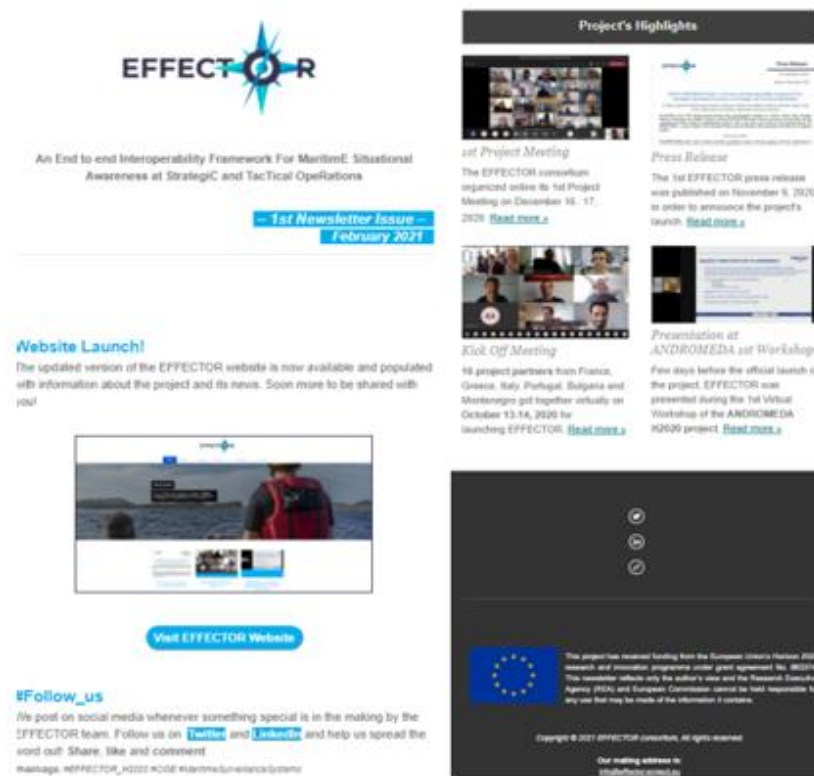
EFFECTOR

An End to end Interoperability Framework For MaritimE Situational Awareness at StrategiC and TacTical OpeRations

– 1st Newsletter Issue –
February 2021

Website Launch!
The updated version of the EFFECTOR website is now available and populated with information about the project and its news. Soon more to be shared with you!

Visit EFFECTOR Website

#Follow_us
We post on social media whenever something special is in the making by the EFFECTOR team. Follow us on Twitter and LinkedIn and help us spread the word out! Share, like and comment
#hashtags: #EFFECTOR_H2020 #CISE #MaritimeSurveillanceSystems

Project's Highlights

1st Project Meeting
The EFFECTOR consortium organized online its 1st Project Meeting on December 16 - 17, 2020. Read more »

Press Release
The 1st EFFECTOR press release was published on November 9, 2020 in order to announce the project's launch. Read more »

Kick Off Meeting
16 project partners from France, Greece, Italy, Portugal, Bulgaria and Montenegro got together virtually on October 13-14, 2020 for launching EFFECTOR. Read more »

Presentation at ANDROMEDA 1st Workshop
Few days before the official launch of the project, EFFECTOR was presented during the 1st Virtual Workshop of the ANDROMEDA H2020 project. Read more »

This project has received funding from the European Union's Horizon 2020 research and innovation programme under grant agreement No. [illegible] This newsletter reflects only the author's view and the Research Executive Agency (REA) and European Commission cannot be held responsible for any use that may be made of the information it contains.

Copyright © 2021 EFFECTOR consortium, All rights reserved.

Our mailing address is:
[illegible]